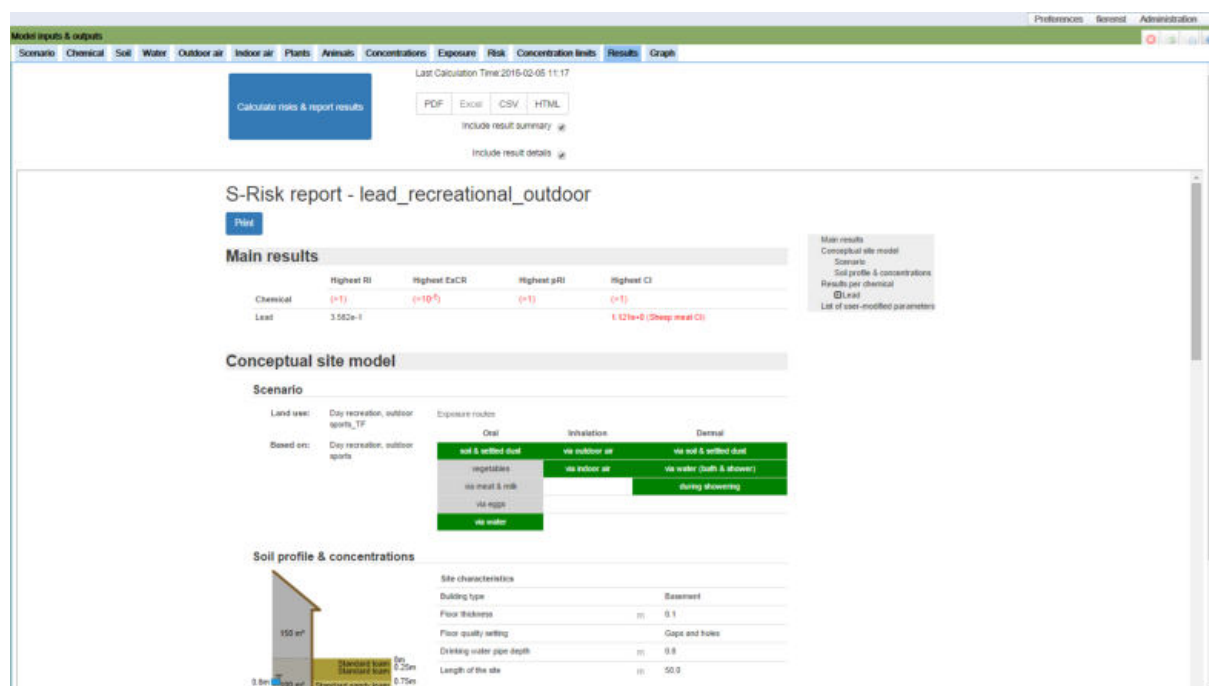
Preferences Berenst Administration

Model inputs & outputs

Scenario Chemical Soil Water Outdoor air Indoor air Plants Animals Concentrations Exposure Risk Concentration limits Results Graph

Calculate risks & report results

Last Calculation Time:2016-02-05 11:17

PDF Excel CSV HTML

Include result summary

Include result details

S-Risk report - lead_recreational_outdoor

Print

Main results

| | Highest RI | Highest ExCR | Highest pRI | Highest CI |
|---|---|---|---|---|
| Chemical | (>1) | (>$10^{-5}$) | (>1) | (>1) |
| Lead | 3.582e-1 | | | 1.121e+0 (Sheep meat CI) |

Main results
Conceptual site model
Scenario
Soil profile & concentrations
Results per chemical
Lead
List of user-modified parameters

Conceptual site model

Scenario

Land use: Day recreation, outdoor sports_TF

Based on: Day recreation, outdoor sports

Exposure routes

| Oral | Inhalation | Dermal |
|---|---|---|
| soil & settled dust | via outdoor air | via soil & settled dust |
| vegetables | via indoor air | via water (bath & shower) |
| via meat & milk | | during showering |
| via eggs | | |
| via water | | |

Soil profile & concentrations

150 m³

Standard loam 0m 0.25m
Standard loam
Standard sandy loam 0.75m
0.8m

Site characteristics

| | | |
|---|---|---|
| Building type | | Basement |
| Floor thickness | m | 0.1 |
| Floor quality setting | | Gaps and holes |
| Drinking water pipe depth | m | 0.8 |
| Length of the site | m | 50.0 |